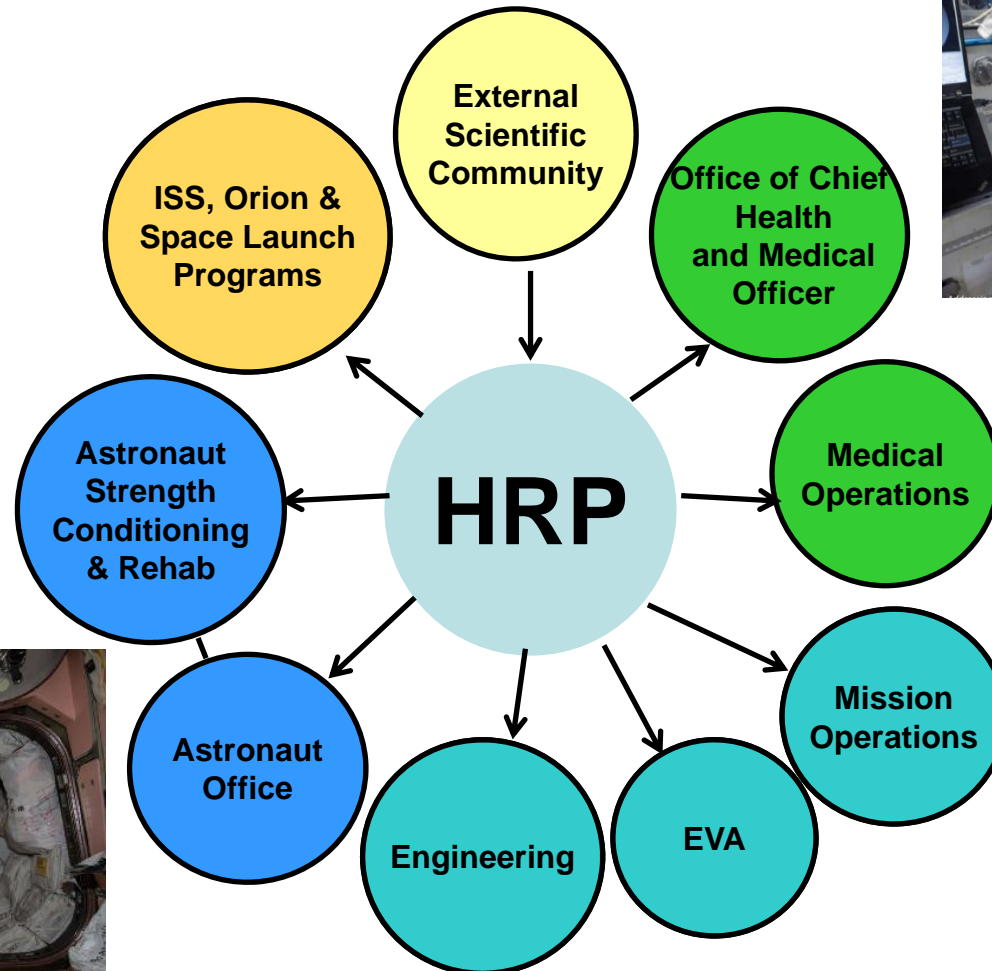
External Scientific Community

ISS, Orion & Space Launch Programs

Office of Chief Health and Medical Officer

Astronaut Strength Conditioning & Rehab

HRP

Medical Operations

Mission Operations

Astronaut Office

Engineering

EVA